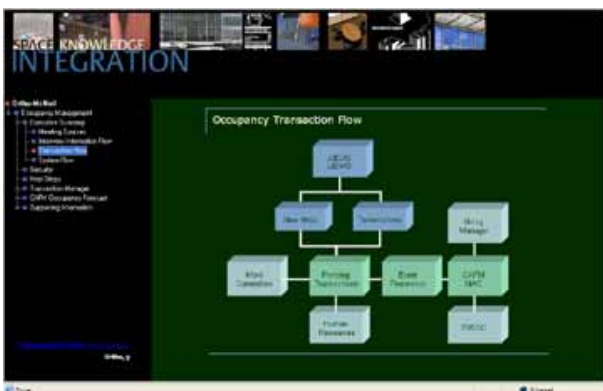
SPACE KNOWLEDGE
INTEGRATION

Online Help
Occupancy Management
Executive Summary
Meeting Sources
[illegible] Information Flow
Transaction Flow
System Flow
Security
Next Steps
Transaction Manager
CAFM Occupancy Forecast
Supporting Information

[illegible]

Occupancy Transaction Flow

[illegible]

New Hires

Terminations

Move Manager

Work Completion

Pending Transactions

Event Processor

CAFM NMC

Human Resources

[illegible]

Done

Internet